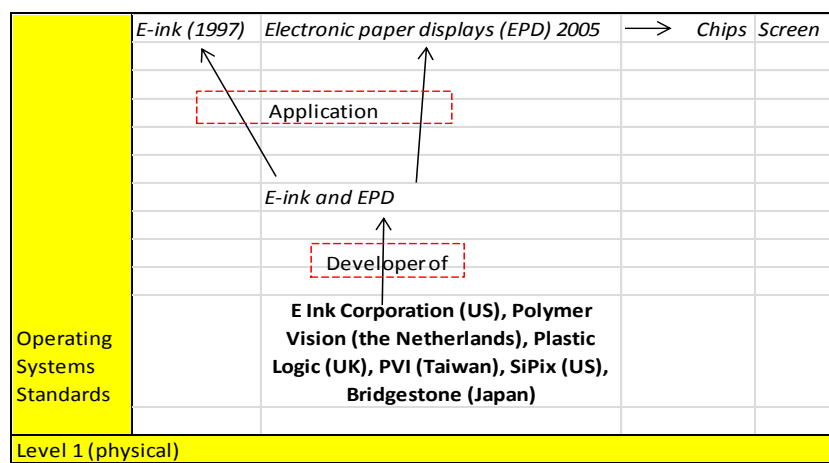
E-ink (1997) Electronic paper displays (EPD) 2005 → Chips Screen

Application

E-ink and EPD

Developer of

E Ink Corporation (US), Polymer Vision (the Netherlands), Plastic Logic (UK), PVI (Taiwan), SiPix (US), Bridgestone (Japan)

Operating Systems Standards

Level 1 (physical)